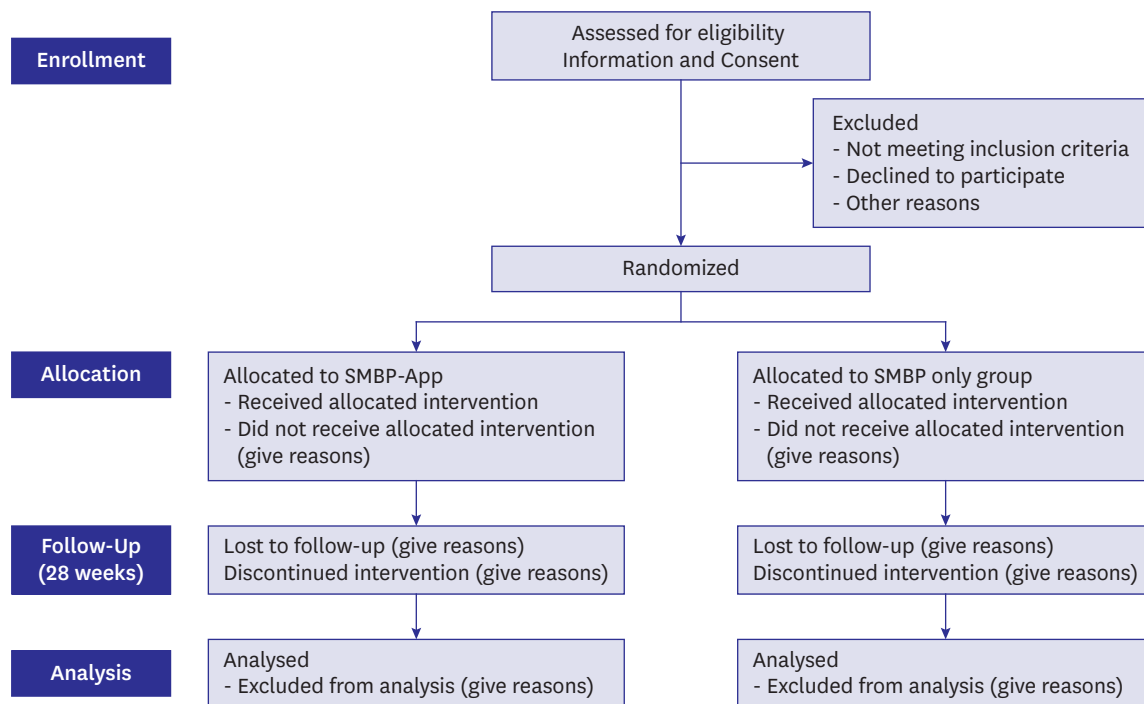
Enrollment

Assessed for eligibility
Information and Consent

Excluded
- Not meeting inclusion criteria
- Declined to participate
- Other reasons

Randomized

Allocation

Allocated to SMBP-App
- Received allocated intervention
- Did not receive allocated intervention (give reasons)

Allocated to SMBP only group
- Received allocated intervention
- Did not receive allocated intervention (give reasons)

Follow-Up (28 weeks)

Lost to follow-up (give reasons)
Discontinued intervention (give reasons)

Lost to follow-up (give reasons)
Discontinued intervention (give reasons)

Analysis

Analysed
- Excluded from analysis (give reasons)

Analysed
- Excluded from analysis (give reasons)